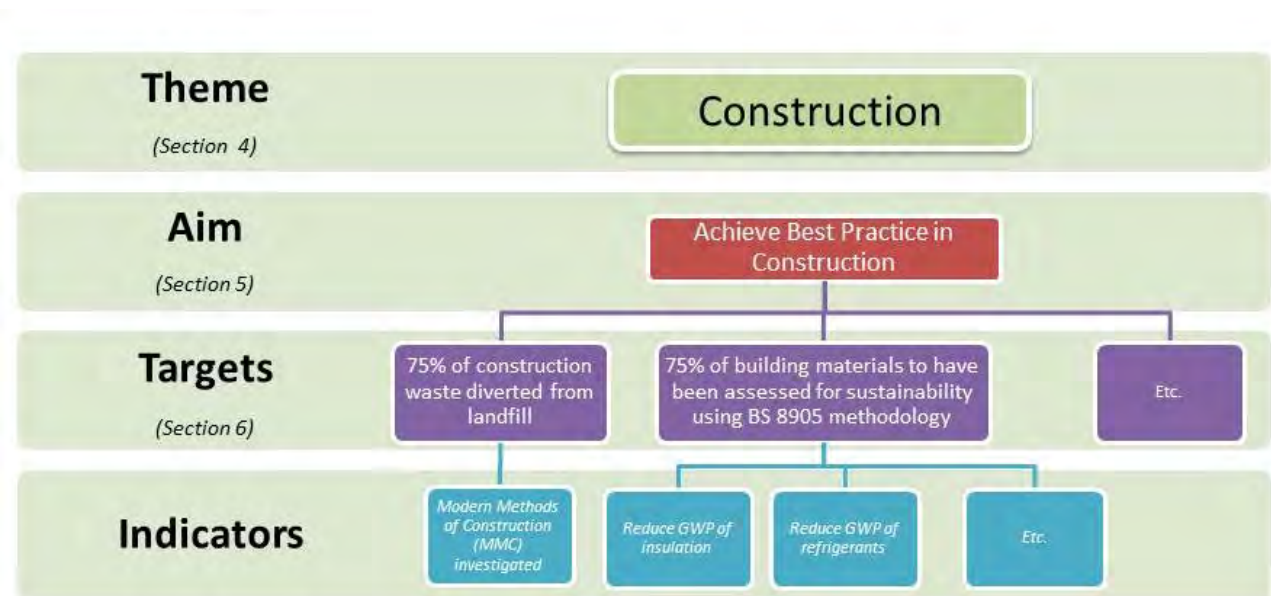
Theme
(Section 4)

Construction

Aim
(Section 5)

Achieve Best Practice in Construction

Targets
(Section 6)

75% of construction waste diverted from landfill

75% of building materials to have been assessed for sustainability using BS 8905 methodology

Etc.

Indicators

Modern Methods of Construction (MMC) investigated

Reduce GWP of insulation

Reduce GWP of refrigerants

Etc.